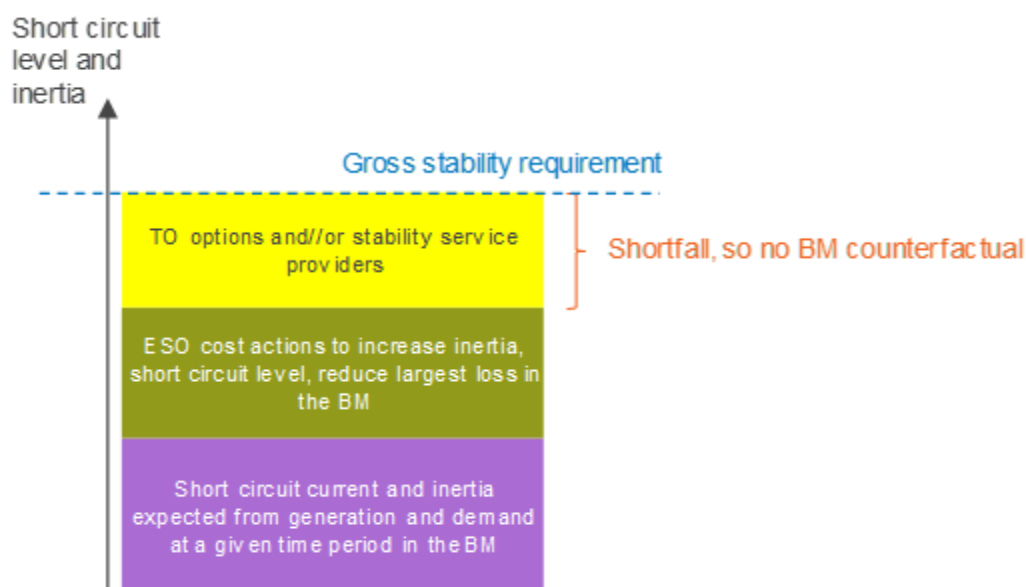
Short circuit level and inertia

Gross stability requirement

TO options and//or stability service providers

Shortfall, so no BM counterfactual

ESO cost actions to increase inertia, short circuit level, reduce largest loss in the BM

Short circuit current and inertia expected from generation and demand at a given time period in the BM